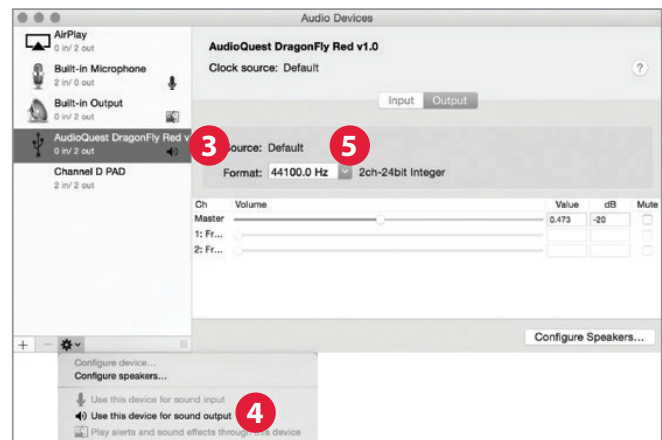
Audio Devices

AirPlay
0 in/ 2 out

Built-in Microphone
2 in/ 0 out

Built-in Output
0 in/ 2 out

AudioQuest DragonFly Red v
0 in/ 2 out

Channel D PAD
2 in/ 2 out

AudioQuest DragonFly Red v1.0

Clock source: Default

?

Input Output

3

Source: Default

5

Format: 44100.0 Hz 2ch-24bit Integer

| Ch | Volume | Value | dB | Mute |
|---|---|---|---|---|
| Master | | 0.473 | -20 | |
| 1: Fr... | | | | |
| 2: Fr... | | | | |

Configure Speakers...

+ −

Configure device...
Configure speakers...

Use this device for sound input
Use this device for sound output
4
Play alerts and sound effects through this device